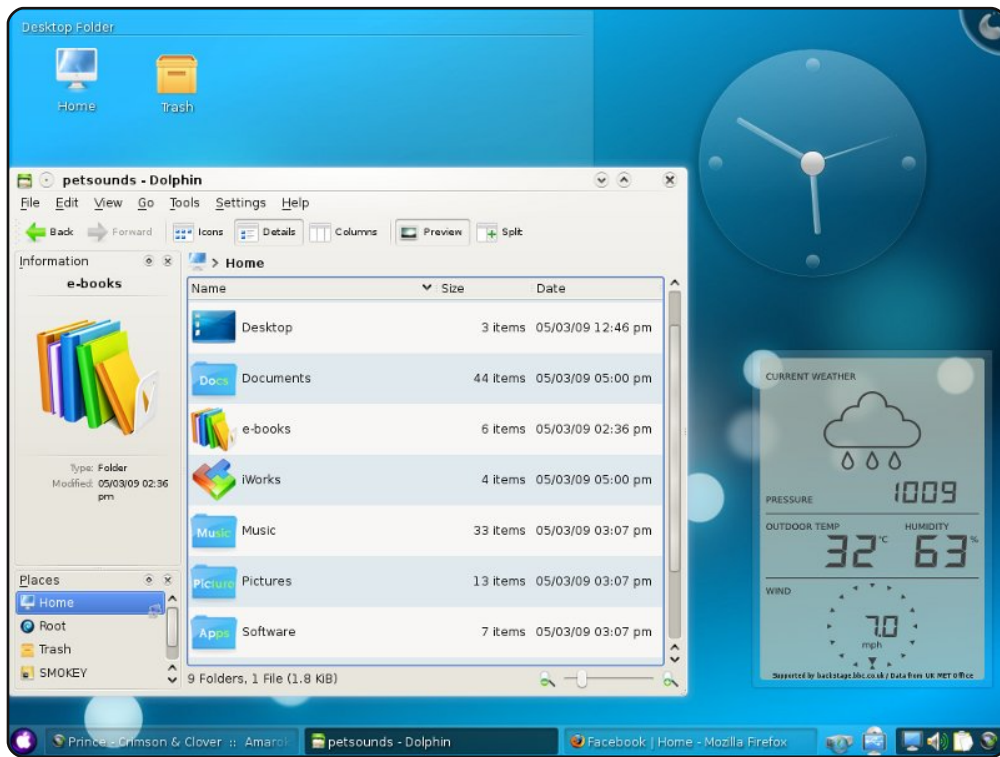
Desktop Folder

Home

Trash

petsounds - Dolphin

File Edit View Go Tools Settings Help

Back Forward Icons Details Columns Preview Split

Information

e-books

Type: Folder
Modified: 05/03/09 02:36 pm

> Home

| Name | Size | Date |
|---|---|---|
| Desktop | 3 items | 05/03/09 12:46 pm |
| Documents | 44 items | 05/03/09 05:00 pm |
| e-books | 6 items | 05/03/09 02:36 pm |
| iWorks | 4 items | 05/03/09 05:00 pm |
| Music | 33 items | 05/03/09 03:07 pm |
| Pictures | 13 items | 05/03/09 03:07 pm |
| Software | 7 items | 05/03/09 03:07 pm |

Docs
Music
Picture
Apps

Places
Home
Root
Trash
SMOKEY

9 Folders, 1 File (1.8 KiB)

CURRENT WEATHER
PRESSURE 1009
OUTDOOR TEMP 32 °C
HUMIDITY 63 %
WIND
7.0 mph
Supported by backstage.bbc.co.uk / Data from UK MET Office

Prince - Crimson & Clover :: Amarok
petsounds - Dolphin
Facebook | Home - Mozilla Firefox